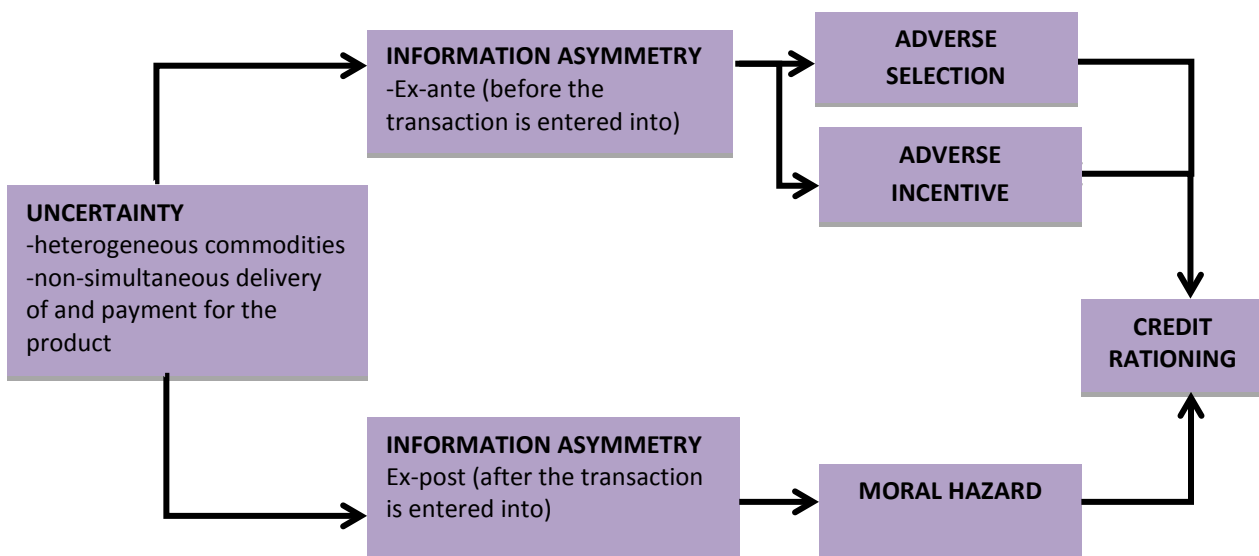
INFORMATION ASYMMETRY
-Ex-ante (before the transaction is entered into)

ADVERSE SELECTION

ADVERSE INCENTIVE

UNCERTAINTY
-heterogeneous commodities
-non-simultaneous delivery of and payment for the product

CREDIT RATIONING

INFORMATION ASYMMETRY
Ex-post (after the transaction is entered into)

MORAL HAZARD